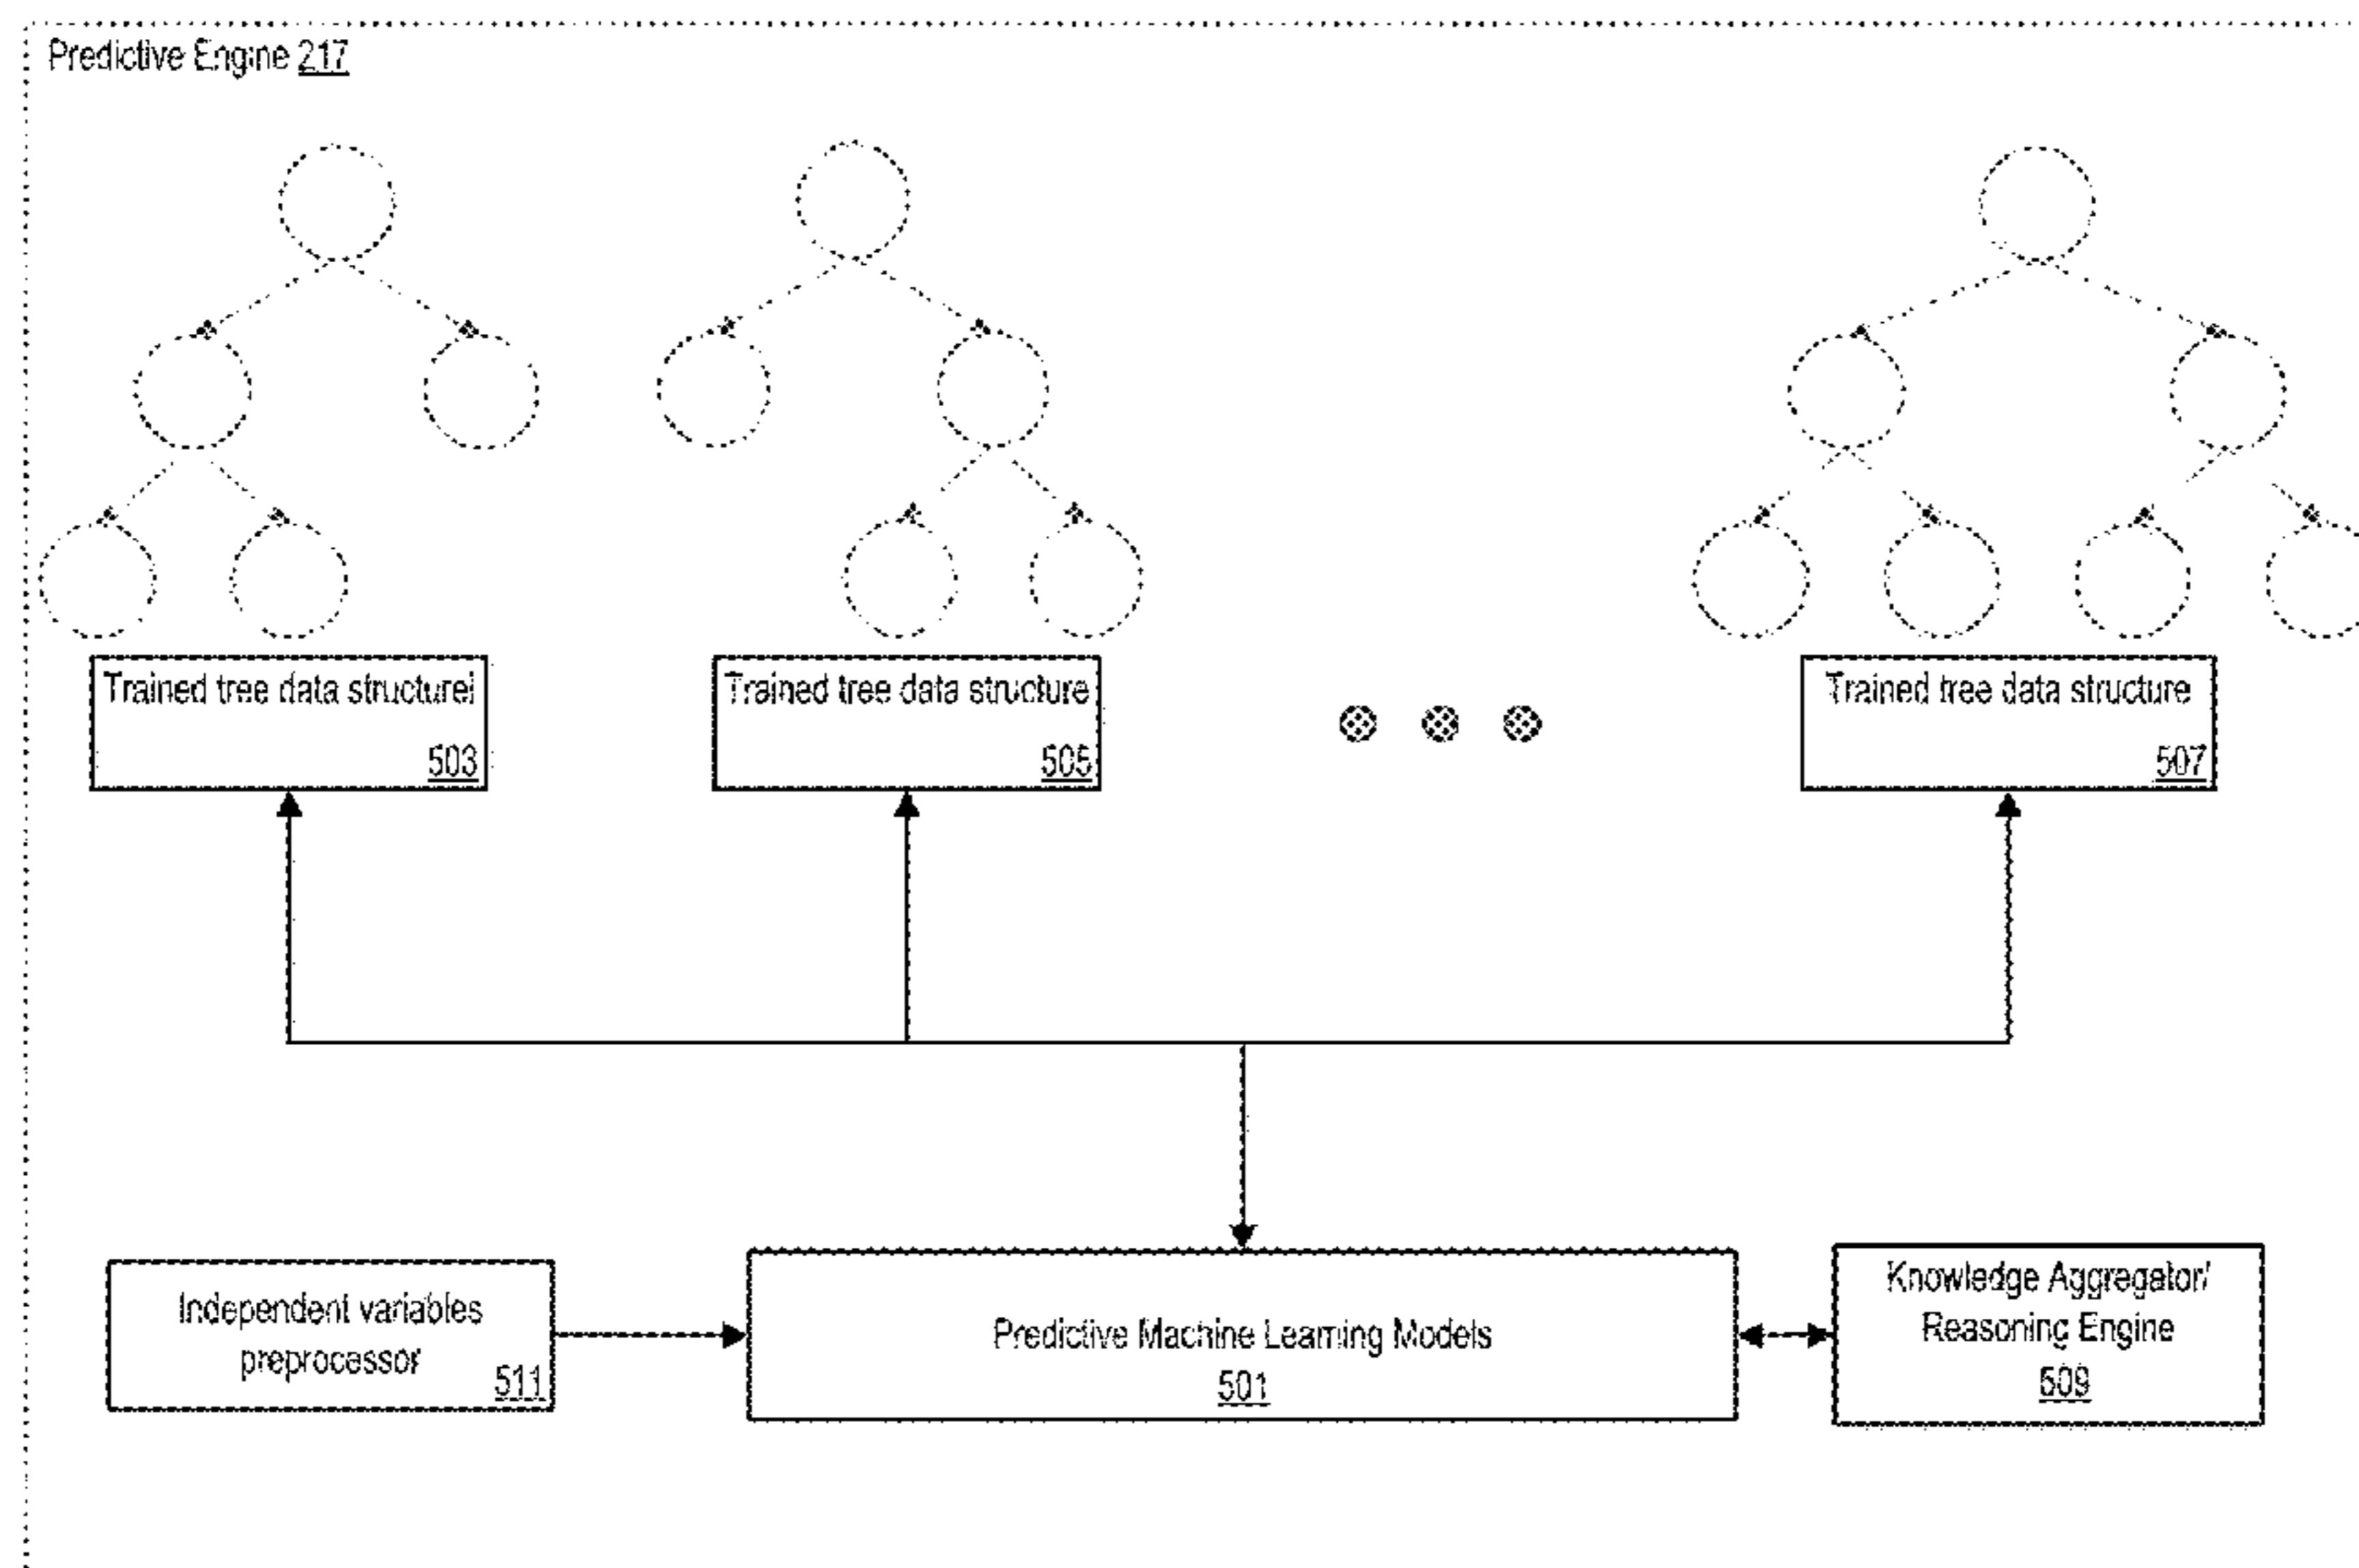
Predictive Engine 217

Trained tree data structurei
503

Trained tree data structure
505

Trained tree data structure
507

Independent variables preprocessor
511

Predictive Machine Learning Models
501

Knowledge Aggregator/ Reasoning Engine
509